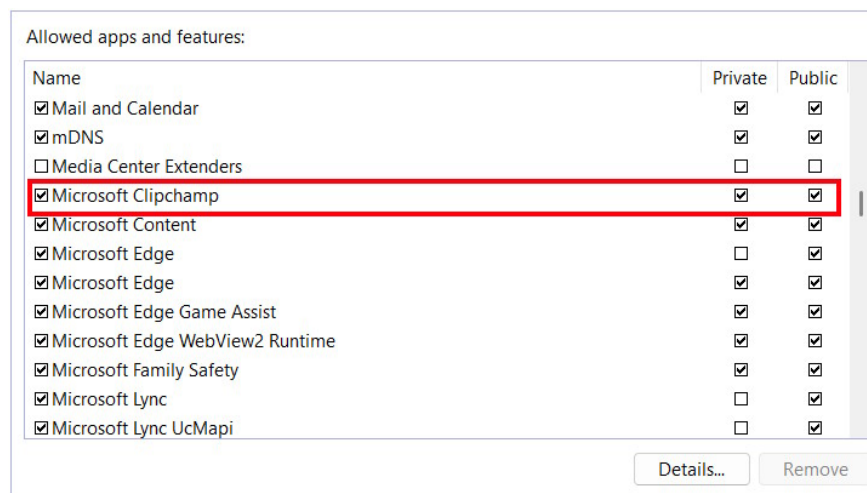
Allowed apps and features:

| Name | Private | Public |
|---|---|---|
| ☑ Mail and Calendar | ☑ | ☑ |
| ☑ mDNS | ☑ | ☑ |
| ☐ Media Center Extenders | ☐ | ☐ |
| ☑ Microsoft Clipchamp | ☑ | ☑ |
| ☑ Microsoft Content | ☑ | ☑ |
| ☑ Microsoft Edge | ☐ | ☑ |
| ☑ Microsoft Edge | ☑ | ☑ |
| ☑ Microsoft Edge Game Assist | ☑ | ☑ |
| ☑ Microsoft Edge WebView2 Runtime | ☑ | ☑ |
| ☑ Microsoft Family Safety | ☑ | ☑ |
| ☑ Microsoft Lync | ☐ | ☑ |
| ☑ Microsoft Lync UcMapi | ☐ | ☑ |

Details...
Remove